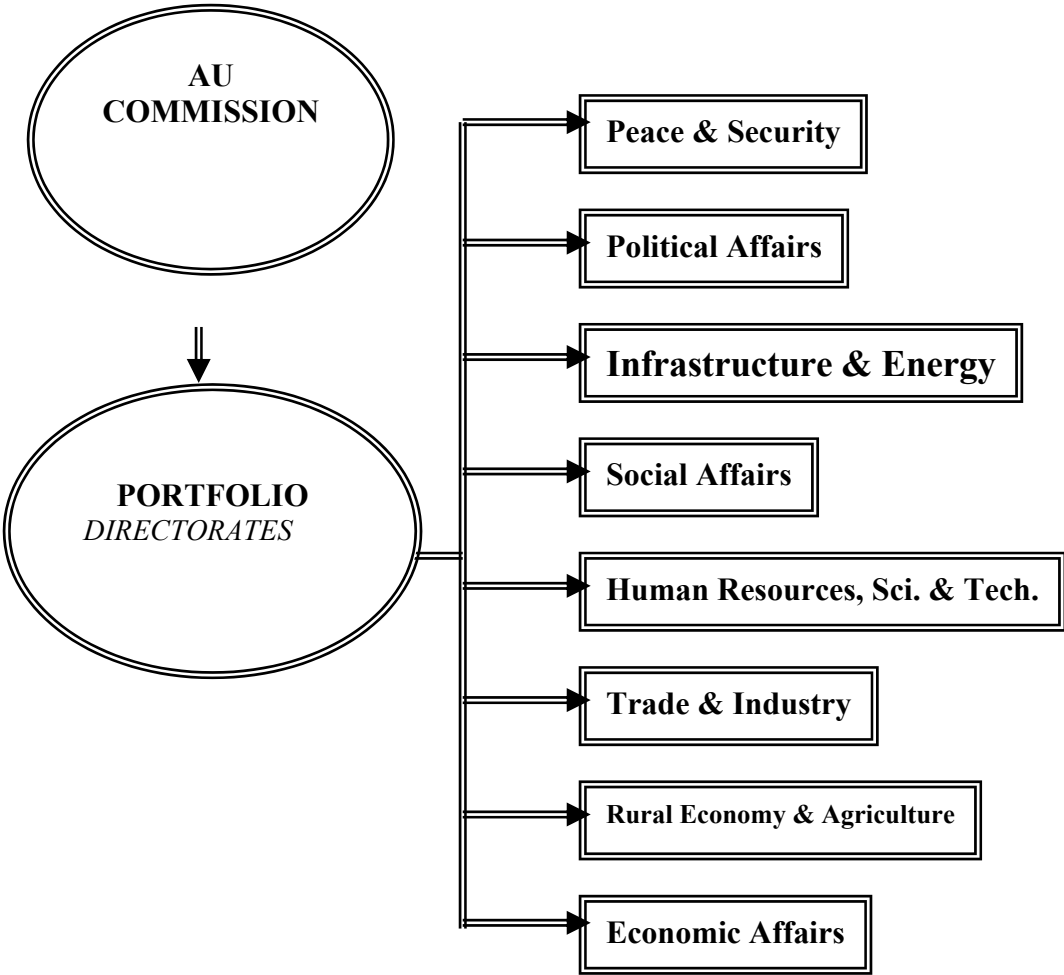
AU COMMISSION

PORTFOLIO
DIRECTORATES

Peace & Security

Political Affairs

Infrastructure & Energy

Social Affairs

Human Resources, Sci. & Tech.

Trade & Industry

Rural Economy & Agriculture

Economic Affairs